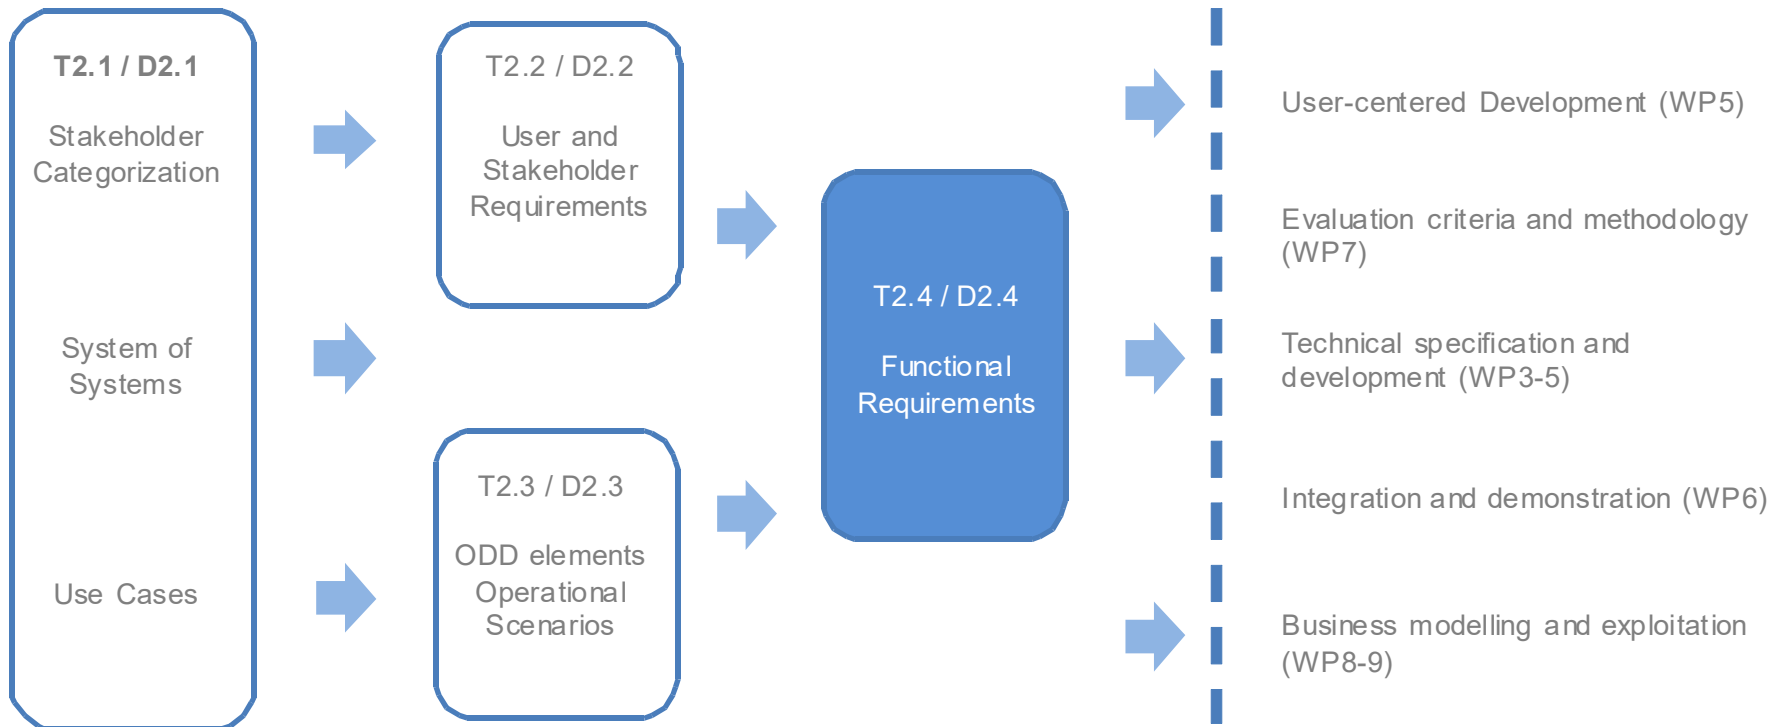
T2.1 / D2.1

Stakeholder Categorization

System of Systems

Use Cases

T2.2 / D2.2

User and Stakeholder Requirements

T2.3 / D2.3

ODD elements Operational Scenarios

T2.4 / D2.4

Functional Requirements

User-centered Development (WP5)

Evaluation criteria and methodology (WP7)

Technical specification and development (WP3-5)

Integration and demonstration (WP6)

Business modelling and exploitation (WP8-9)